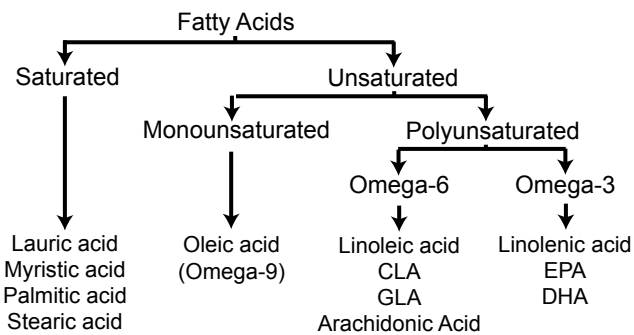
Fatty Acids

Saturated

Unsaturated

Monounsaturated

Polyunsaturated

Omega-6

Omega-3

Lauric acid
Myristic acid
Palmitic acid
Stearic acid

Oleic acid
(Omega-9)

Linoleic acid
CLA
GLA
Arachidonic Acid

Linolenic acid
EPA
DHA